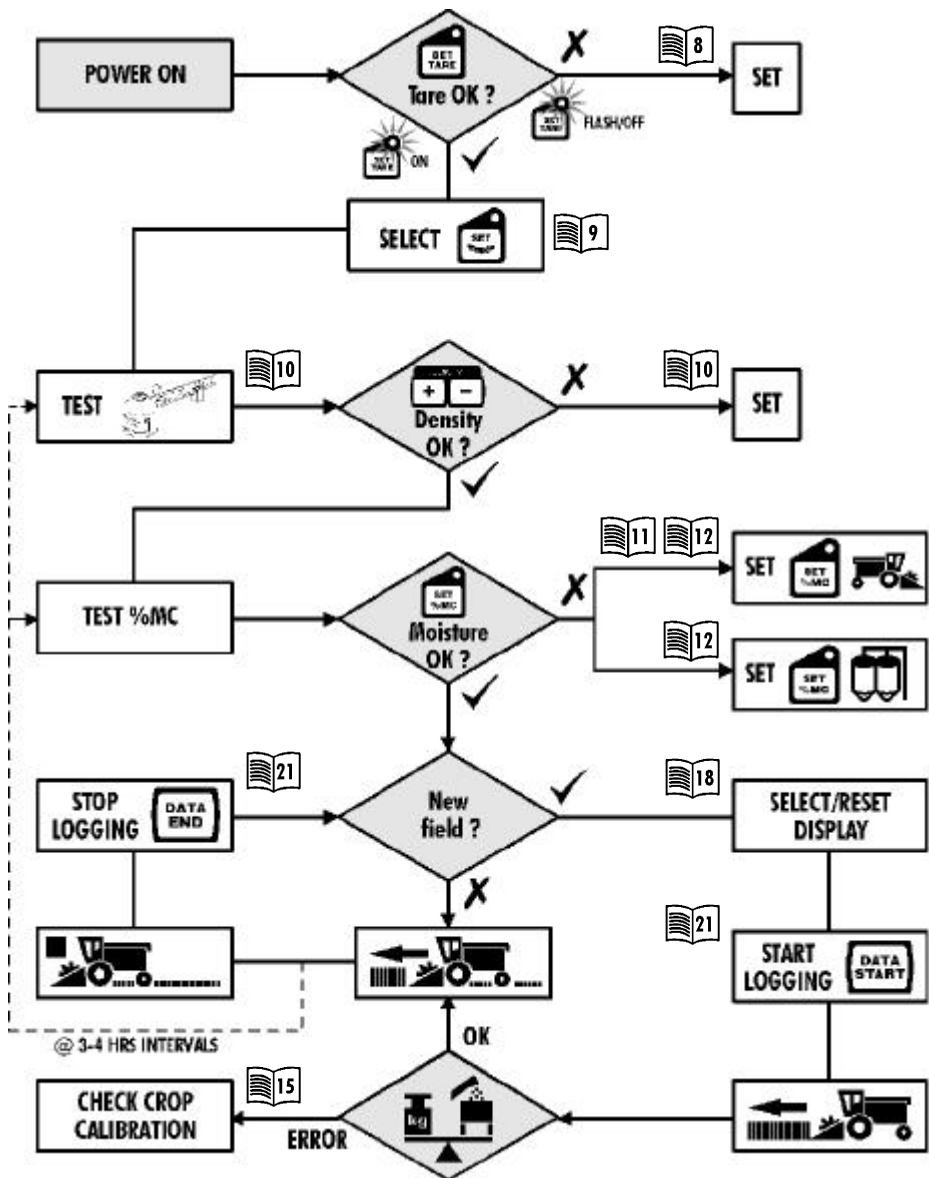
POWER ON

SET TARE
Tare OK ?

✗

8

SET

SET TARE
FLASH/OFF

SET TARE
ON

✓

SELECT
SET TARE

9

TEST

10

+ −
Density OK ?

✗

10

SET

✓

TEST %MC

SET %MC
Moisture OK ?

✗

11 12

SET
SET %MC

12

SET
SET %MC

✓

STOP LOGGING
DATA END

21

New field ?

✓

18

SELECT/RESET DISPLAY

✗

21

START LOGGING
DATA START

@ 3-4 HRS INTERVALS

OK

15

CHECK CROP CALIBRATION

ERROR

kg